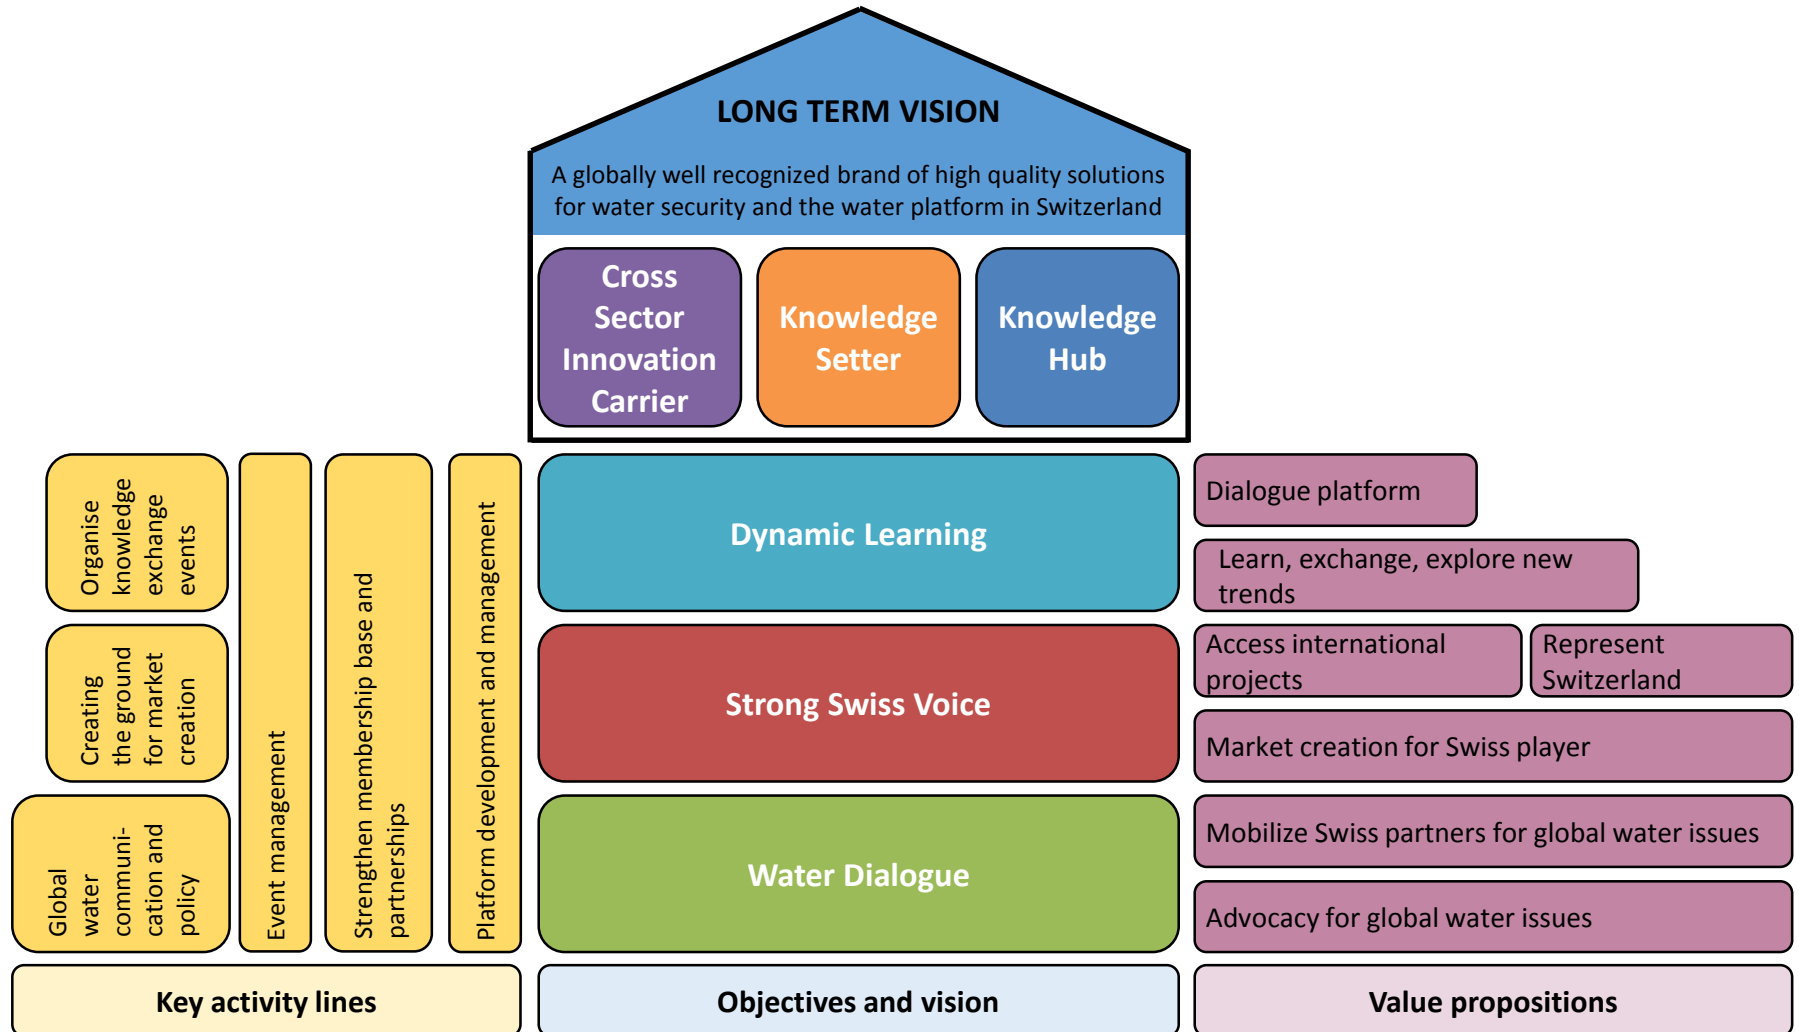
LONG TERM VISION

A globally well recognized brand of high quality solutions for water security and the water platform in Switzerland

Cross Sector Innovation Carrier

Knowledge Setter

Knowledge Hub

Organise knowledge exchange events

Creating the ground for market creation

Global water communication and policy

Event management

Strengthen membership base and partnerships

Platform development and management

Dynamic Learning

Strong Swiss Voice

Water Dialogue

Dialogue platform

Learn, exchange, explore new trends

Access international projects

Represent Switzerland

Market creation for Swiss player

Mobilize Swiss partners for global water issues

Advocacy for global water issues

Key activity lines

Objectives and vision

Value propositions